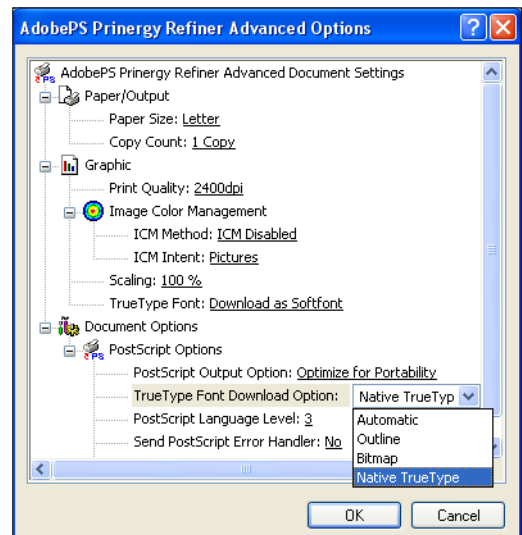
AdobePS Prinergy Refiner Advanced Options

AdobePS Prinergy Refiner Advanced Document Settings
Paper/Output
Paper Size: Letter
Copy Count: 1 Copy
Graphic
Print Quality: 2400dpi
Image Color Management
ICM Method: ICM Disabled
ICM Intent: Pictures
Scaling: 100 %
TrueType Font: Download as Softfont
Document Options
PostScript Options
PostScript Output Option: Optimize for Portability
TrueType Font Download Option: Native TrueTyp
PostScript Language Level: 3
Send PostScript Error Handler: No

Automatic
Outline
Bitmap
Native TrueType

OK
Cancel